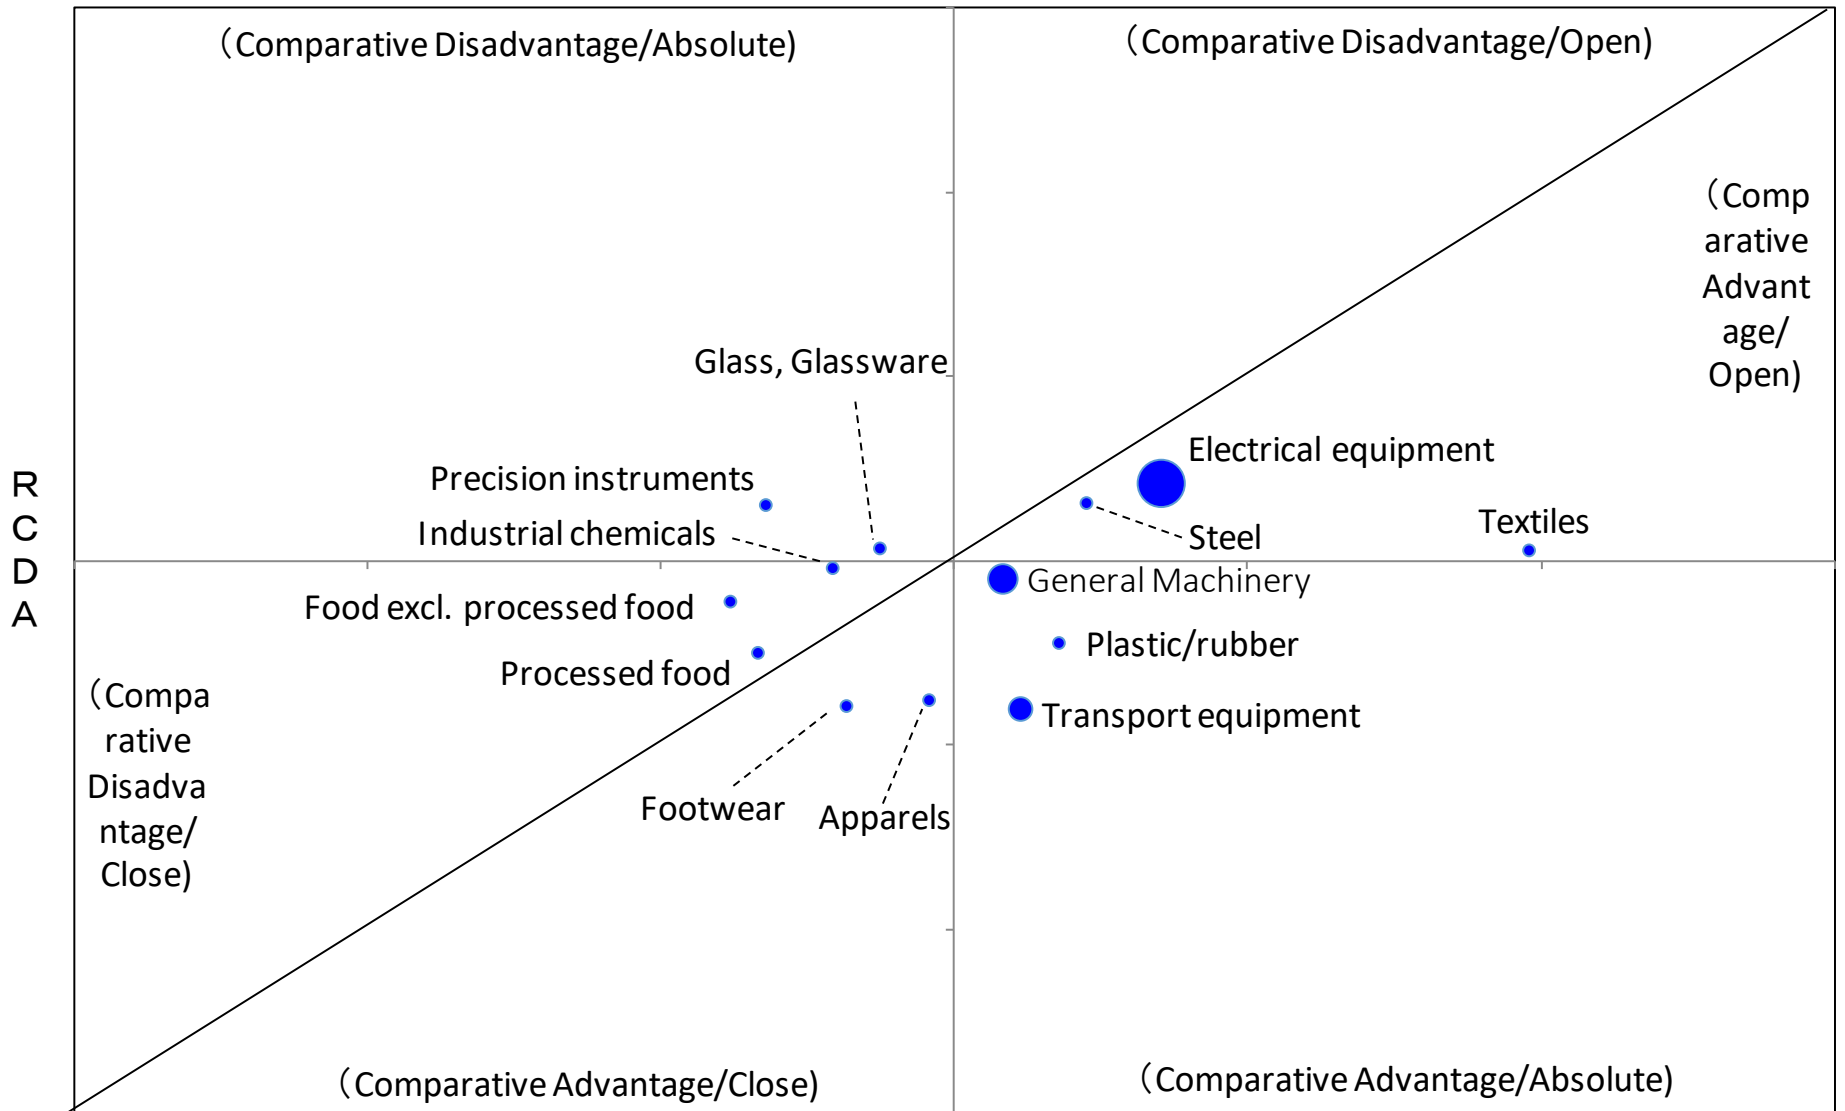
（Comparative Disadvantage/Absolute)

（Comparative Disadvantage/Open)

（Comparative Advantage/Open)

RCDA

Glass, Glassware

Precision instruments

Industrial chemicals

Electrical equipment

Steel

Textiles

General Machinery

Food excl. processed food

Plastic/rubber

Processed food

Transport equipment

（Comparative Disadvantage/Close)

Footwear

Apparels

（Comparative Advantage/Close)

（Comparative Advantage/Absolute)